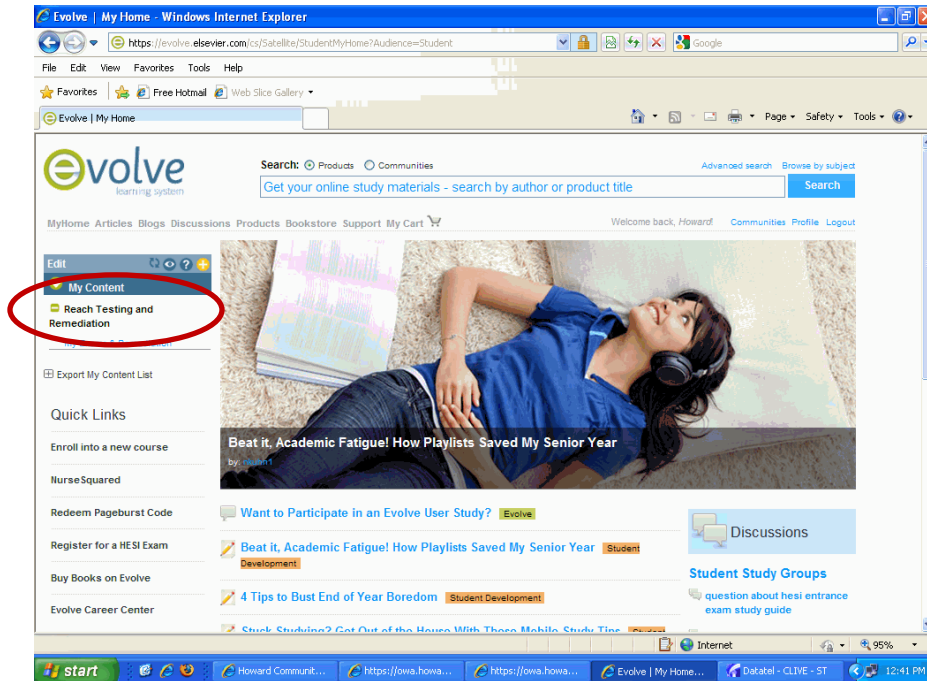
Evolve | My Home - Windows Internet Explorer

https://evolve.elsevier.com/cs/Satellite/StudentMyHome?Audience=Student

Google

File Edit View Favorites Tools Help

Favorites | Free Hotmail | Web Slice Gallery

Evolve | My Home

Page | Safety | Tools

evolve learning system

Search: Products Communities

Advanced search | Browse by subject

Get your online study materials - search by author or product title

Search

MyHome Articles Blogs Discussions Products Bookstore Support My Cart

Welcome back, Howard! Communities Profile Logout

Edit

My Content

Reach Testing and Remediation

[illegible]

Export My Content List

Quick Links

Enroll into a new course

NurseSquared

Redeem Pageburst Code

Register for a HESI Exam

Buy Books on Evolve

Evolve Career Center

Beat it, Academic Fatigue! How Playlists Saved My Senior Year

by: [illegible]

Want to Participate in an Evolve User Study? Evolve

Beat it, Academic Fatigue! How Playlists Saved My Senior Year Student Development

4 Tips to Bust End of Year Boredom Student Development

Stuck Studying? Get Out of the House With These Mobile Study Tips Student

Discussions

Student Study Groups

question about hesi entrance exam study guide

Internet

95%

start

Howard Communit...

https://owa.howa...

https://owa.howa...

Evolve | My Home...

Datatel - CLIVE - ST

12:41 PM